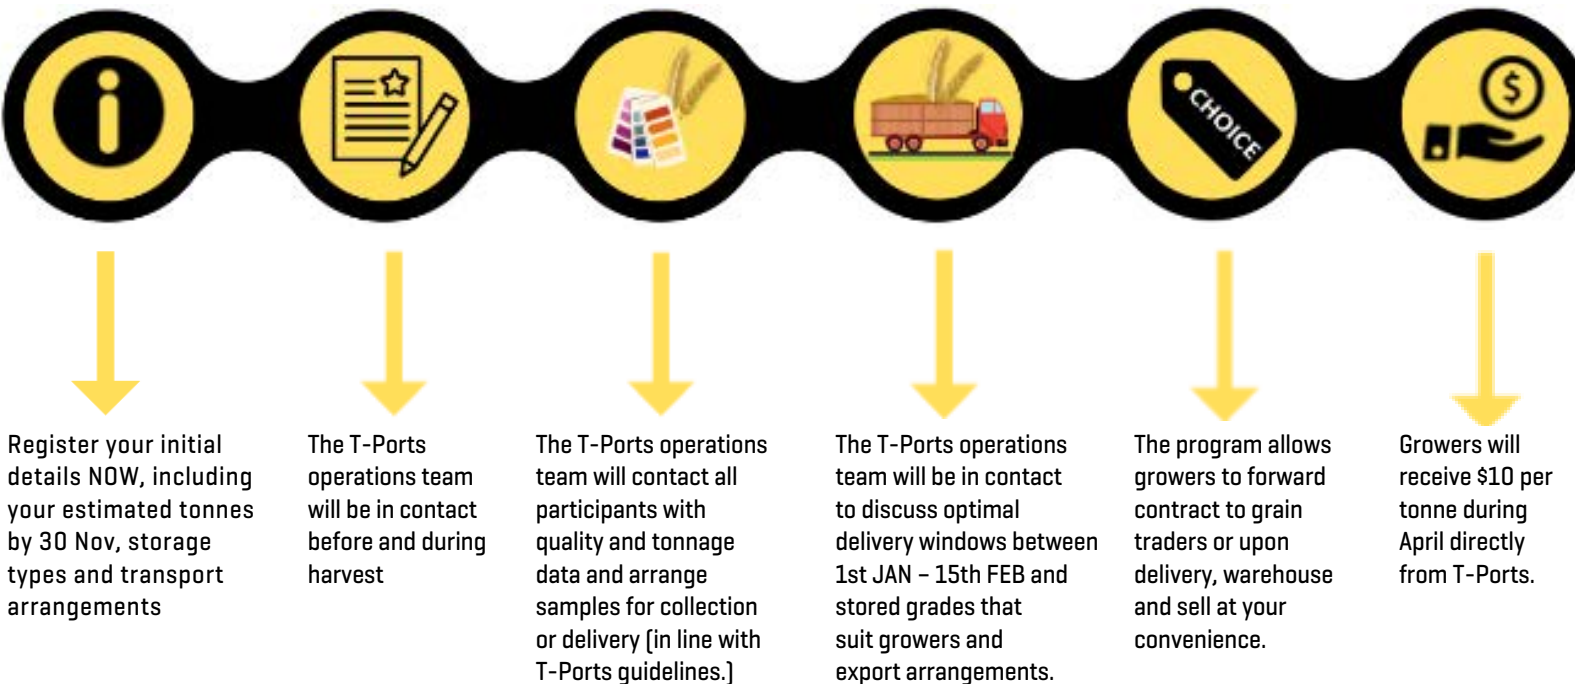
CHOICE

Register your initial details NOW, including your estimated tonnes by 30 Nov, storage types and transport arrangements

The T-Ports operations team will be in contact before and during harvest

The T-Ports operations team will contact all participants with quality and tonnage data and arrange samples for collection or delivery (in line with T-Ports guidelines.)

The T-Ports operations team will be in contact to discuss optimal delivery windows between 1st JAN – 15th FEB and stored grades that suit growers and export arrangements.

The program allows growers to forward contract to grain traders or upon delivery, warehouse and sell at your convenience.

Growers will receive $10 per tonne during April directly from T-Ports.